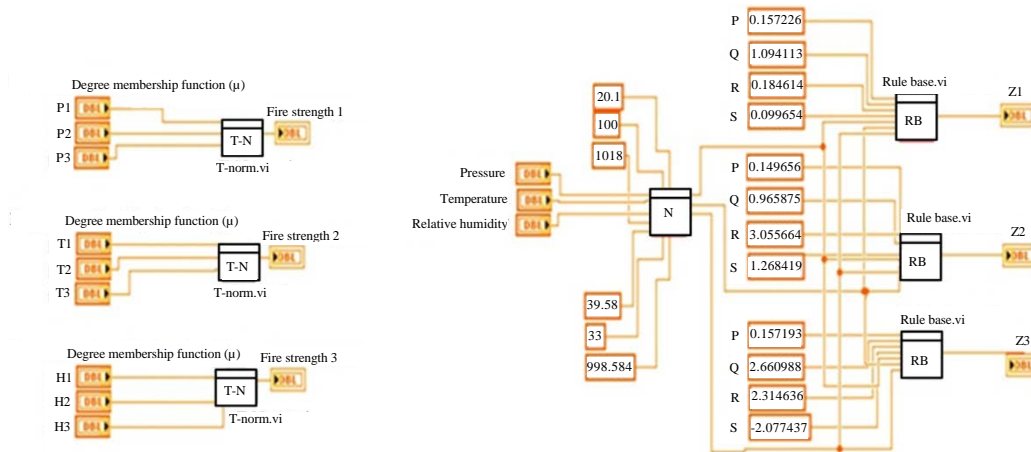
Degree membership function (μ)
P1 DBL
P2 DBL
P3 DBL
T-N
T-norm.vi
Fire strength 1 DBL

Degree membership function (μ)
T1 DBL
T2 DBL
T3 DBL
T-N
T-norm.vi
Fire strength 2 DBL

Degree membership function (μ)
H1 DBL
H2 DBL
H3 DBL
T-N
T-norm.vi
Fire strength 3 DBL

20.1
100
1018
Pressure DBL
Temperature DBL
Relative humidity DBL
N
39.58
33
998.584

P 0.157226
Q 1.094113
R 0.184614
S 0.099654
Rule base.vi
RB
Z1 DBL

P 0.149656
Q 0.965875
R 3.055664
S 1.268419
Rule base.vi
RB
Z2 DBL

P 0.157193
Q 2.660988
R 2.314636
S -2.077437
Rule base.vi
RB
Z3